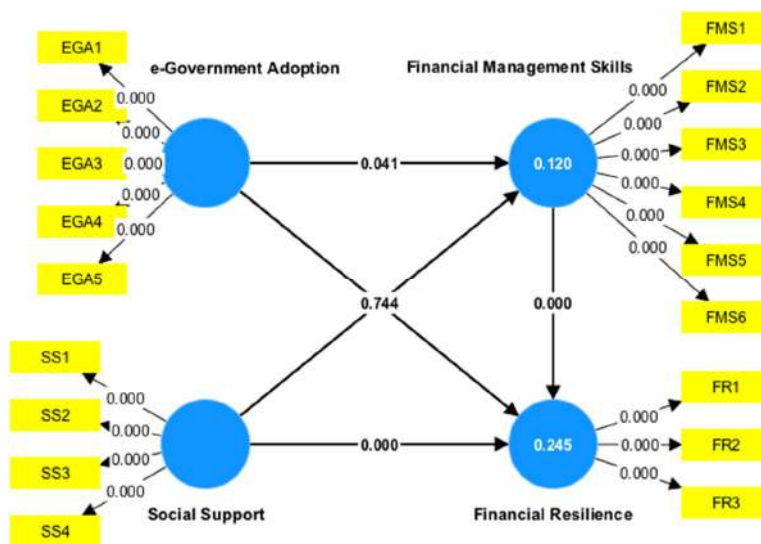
e-Government Adoption

Financial Management Skills

EGA1

EGA2

EGA3

EGA4

EGA5

0.000

0.000

0.000

0.000

0.000

0.041

0.120

FMS1

FMS2

FMS3

FMS4

FMS5

FMS6

0.000

0.000

0.000

0.000

0.000

0.000

0.744

0.000

SS1

SS2

SS3

SS4

0.000

0.000

0.000

0.000

0.000

0.245

FR1

FR2

FR3

0.000

0.000

0.000

Social Support

Financial Resilience